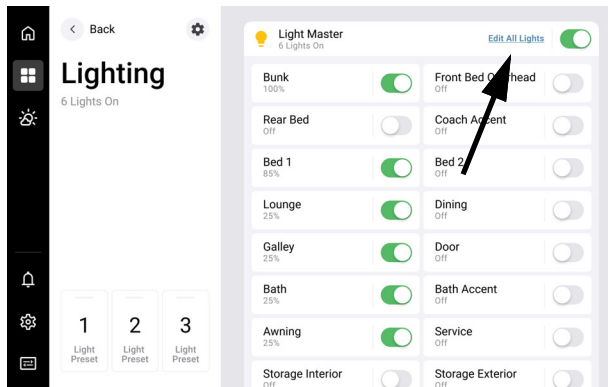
Back

Lighting
6 Lights On

1
Light Preset

2
Light Preset

3
Light Preset

Light Master
6 Lights On

Edit All Lights

Bunk
100%

Front Bed O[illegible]head
Off

Rear Bed
Off

Coach Accent
Off

Bed 1
85%

Bed 2
Off

Lounge
25%

Dining
Off

Galley
25%

Door
Off

Bath
25%

Bath Accent
Off

Awning
25%

Service
Off

Storage Interior
Off

Storage Exterior
Off